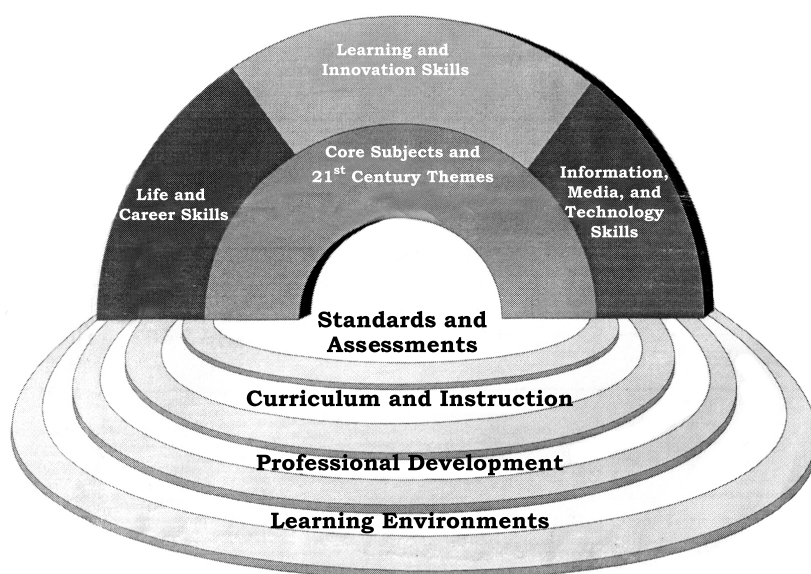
Learning and Innovation Skills

Life and Career Skills

Core Subjects and $21^{st}$ Century Themes

Information, Media, and Technology Skills

Standards and Assessments

Curriculum and Instruction

Professional Development

Learning Environments